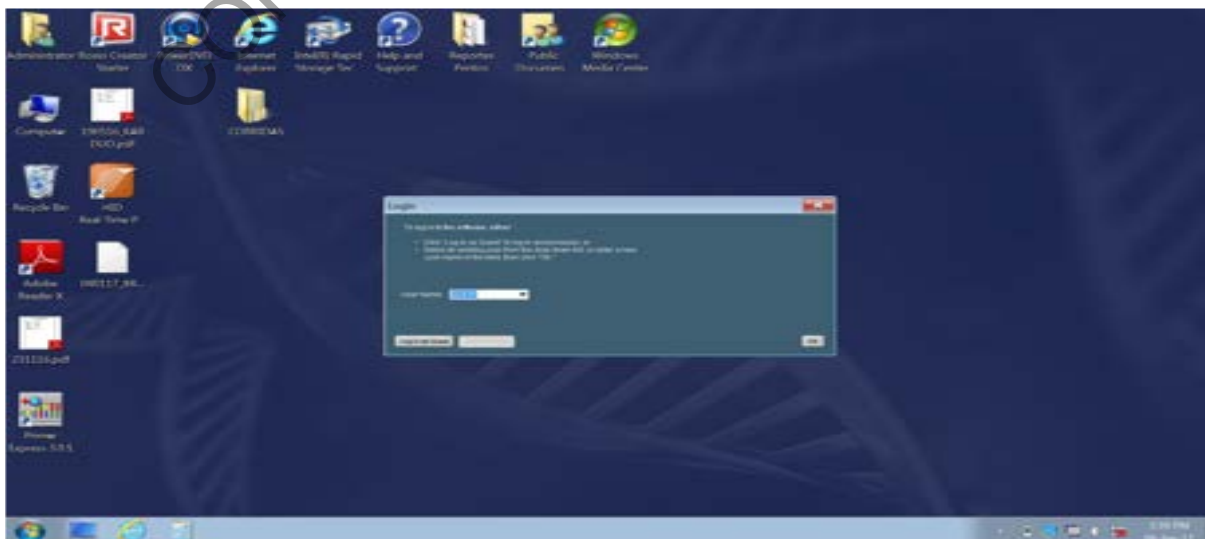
Administrator Roxio Creator Starter
PowerDVD DX
Internet Explorer
Intel(R) Rapid Storage Tec
Help and Support
Reporter Pentos
Public Documents
Windows Media Center
Computer
190516_EAR DUO.pdf
CORRIDAS
Recycle Bin
HID Real-Time P
Adobe Reader X
190117_84...
231216.pdf
Primer Express 3.0.1

Login
To log in to the software, either:
• Click "Log in as Guest" to log in anonymously, or
• Select an existing user from the drop down list, or enter a new user name in the field, then click "OK."
User Name: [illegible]
Log in as Guest
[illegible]
OK
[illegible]